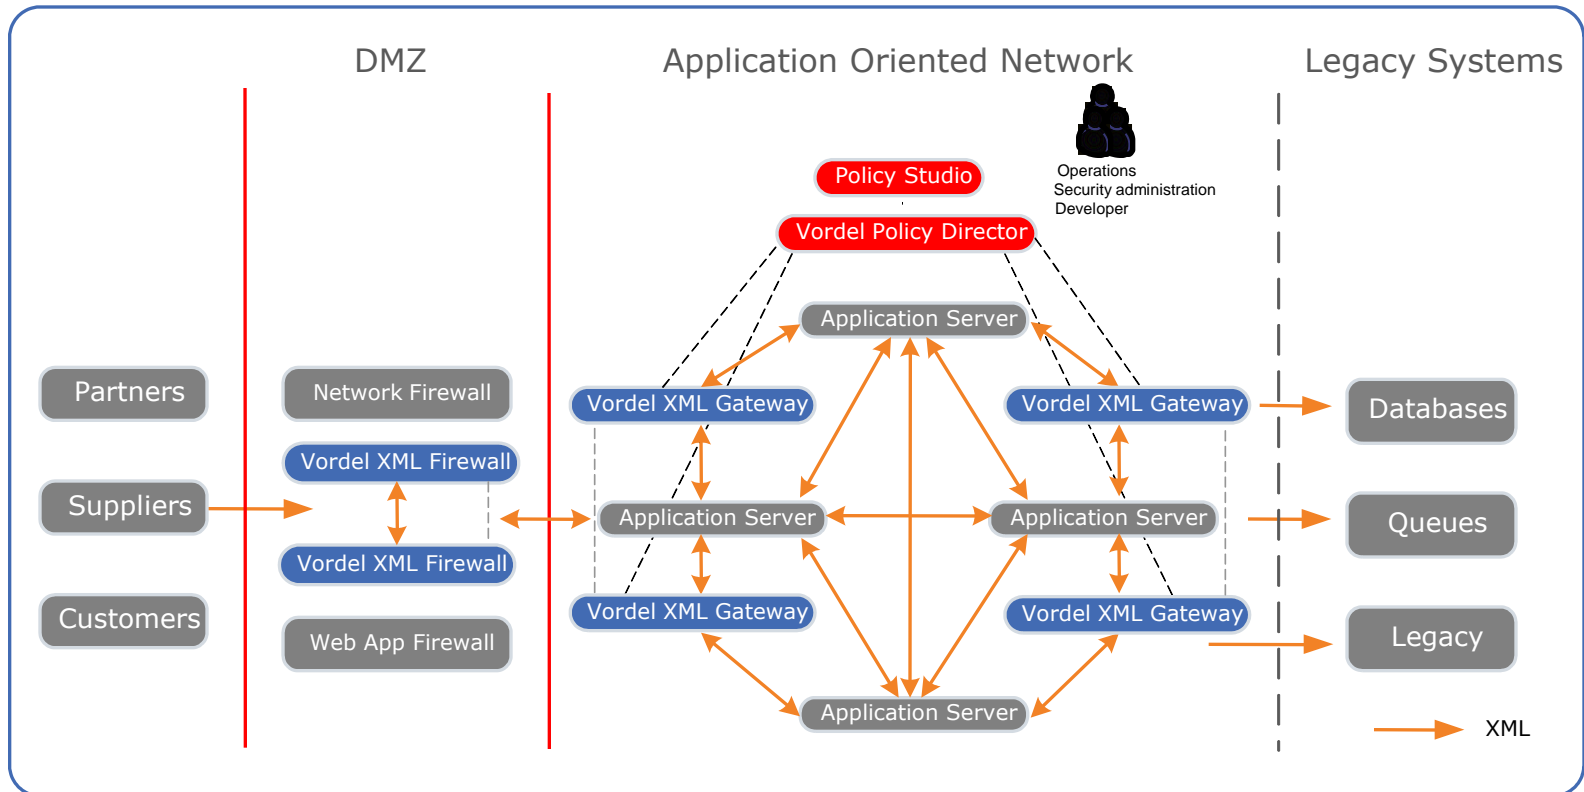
DMZ

Application Oriented Network

Legacy Systems

Operations
Security administration
Developer

Policy Studio

Vordel Policy Director

Application Server

Partners

Network Firewall

Vordel XML Gateway

Vordel XML Gateway

Databases

Vordel XML Firewall

Suppliers

Application Server

Application Server

Queues

Vordel XML Firewall

Customers

Vordel XML Gateway

Vordel XML Gateway

Web App Firewall

Legacy

Application Server

XML